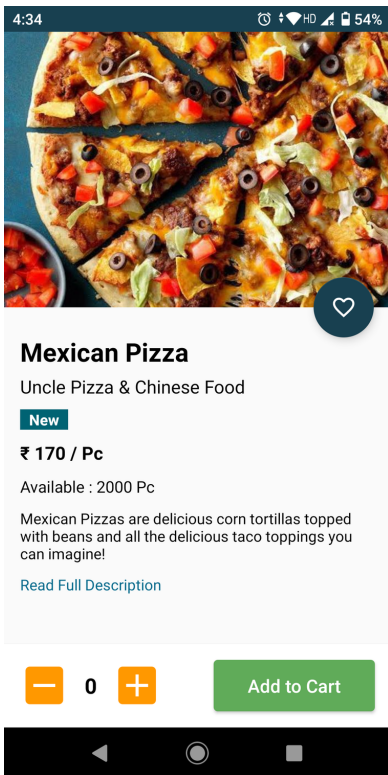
4:34 HD 54%

Mexican Pizza

Uncle Pizza & Chinese Food

New

₹ 170 / Pc

Available : 2000 Pc

Mexican Pizzas are delicious corn tortillas topped with beans and all the delicious taco toppings you can imagine!

Read Full Description

0

Add to Cart